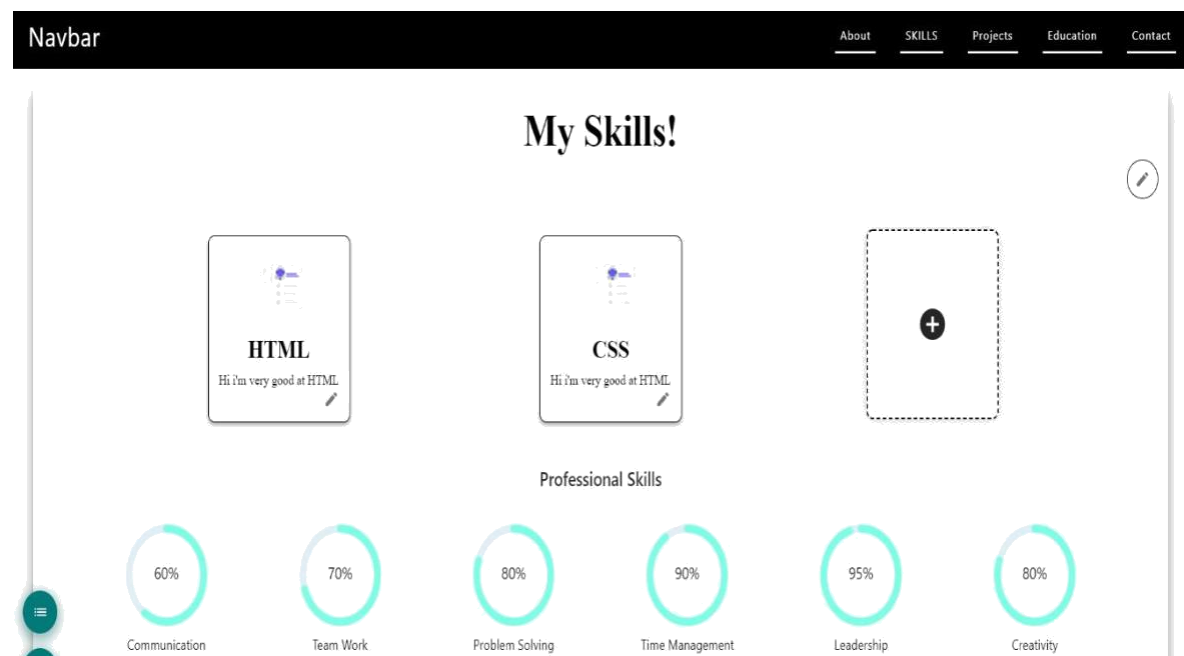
Navbar

About SKILLS Projects Education Contact

My Skills!

HTML
Hi i'm very good at HTML

CSS
Hi i'm very good at HTML

Professional Skills

60%
Communication

70%
Team Work

80%
Problem Solving

90%
Time Management

95%
Leadership

80%
Creativity